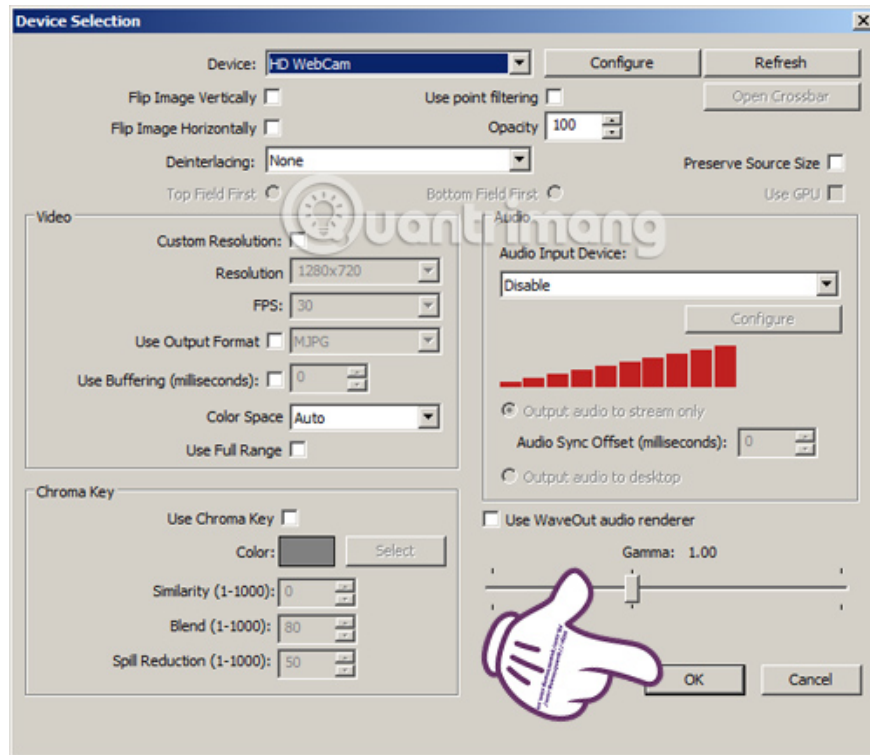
Device Selection

Device: HD WebCam
Configure
Refresh
Flip Image Vertically
Use point filtering
Open Crossbar
Flip Image Horizontally
Opacity 100
Deinterlacing: None
Preserve Source Size
Top Field First
Bottom Field First
Use GPU
Video
Custom Resolution:
Resolution 1280x720
FPS: 30
Use Output Format MJPG
Use Buffering (milliseconds): 0
Color Space Auto
Use Full Range
Audio
Audio Input Device:
Disable
Configure
Output audio to stream only
Audio Sync Offset (milliseconds): 0
Output audio to desktop
Chroma Key
Use Chroma Key
Color:
Select
Similarity (1-1000): 0
Blend (1-1000): 80
Spill Reduction (1-1000): 50
Use WaveOut audio renderer
Gamma: 1.00
OK
Cancel

Quantrimang